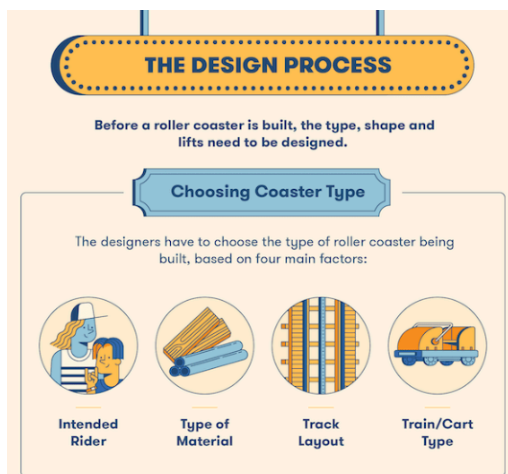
THE DESIGN PROCESS

Before a roller coaster is built, the type, shape and lifts need to be designed.

Choosing Coaster Type

The designers have to choose the type of roller coaster being built, based on four main factors:

Intended Rider

Type of Material

Track Layout

Train/Cart Type